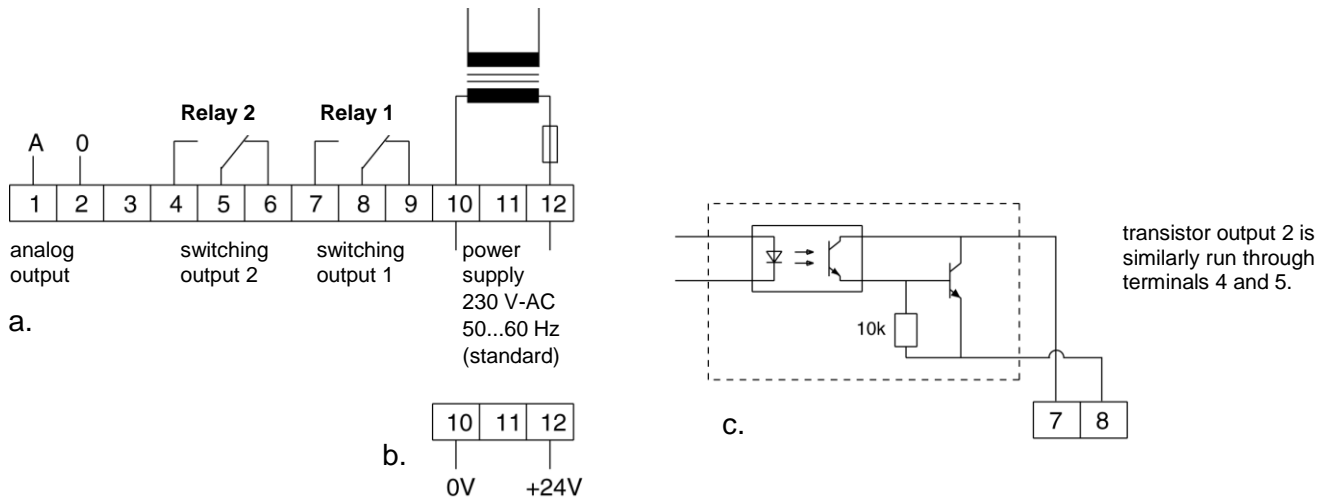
Relay 2 Relay 1

A 0

| 1 | 2 | 3 | 4 | 5 | 6 | 7 | 8 | 9 | 10 | 11 | 12 |
|---|---|---|---|---|---|---|---|---|---|---|---|

analog output

switching output 2

switching output 1

power supply 230 V-AC 50...60 Hz (standard)

a.

| 10 | 11 | 12 |
|---|---|---|

b.

0V +24V

10k

transistor output 2 is similarly run through terminals 4 and 5.

c.

| 7 | 8 |
|---|---|